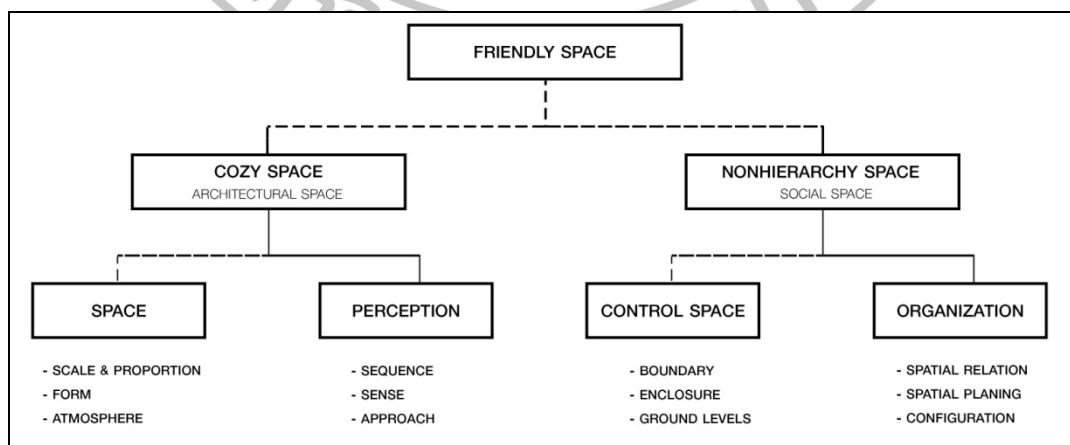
FRIENDLY SPACE

COZY SPACE
ARCHITECTURAL SPACE

NONHIERARCHY SPACE
SOCIAL SPACE

SPACE

- SCALE & PROPORTION
- FORM
- ATMOSPHERE

PERCEPTION

- SEQUENCE
- SENSE
- APPROACH

CONTROL SPACE

- BOUNDARY
- ENCLOSURE
- GROUND LEVELS

ORGANIZATION

- SPATIAL RELATION
- SPATIAL PLANING
- CONFIGURATION